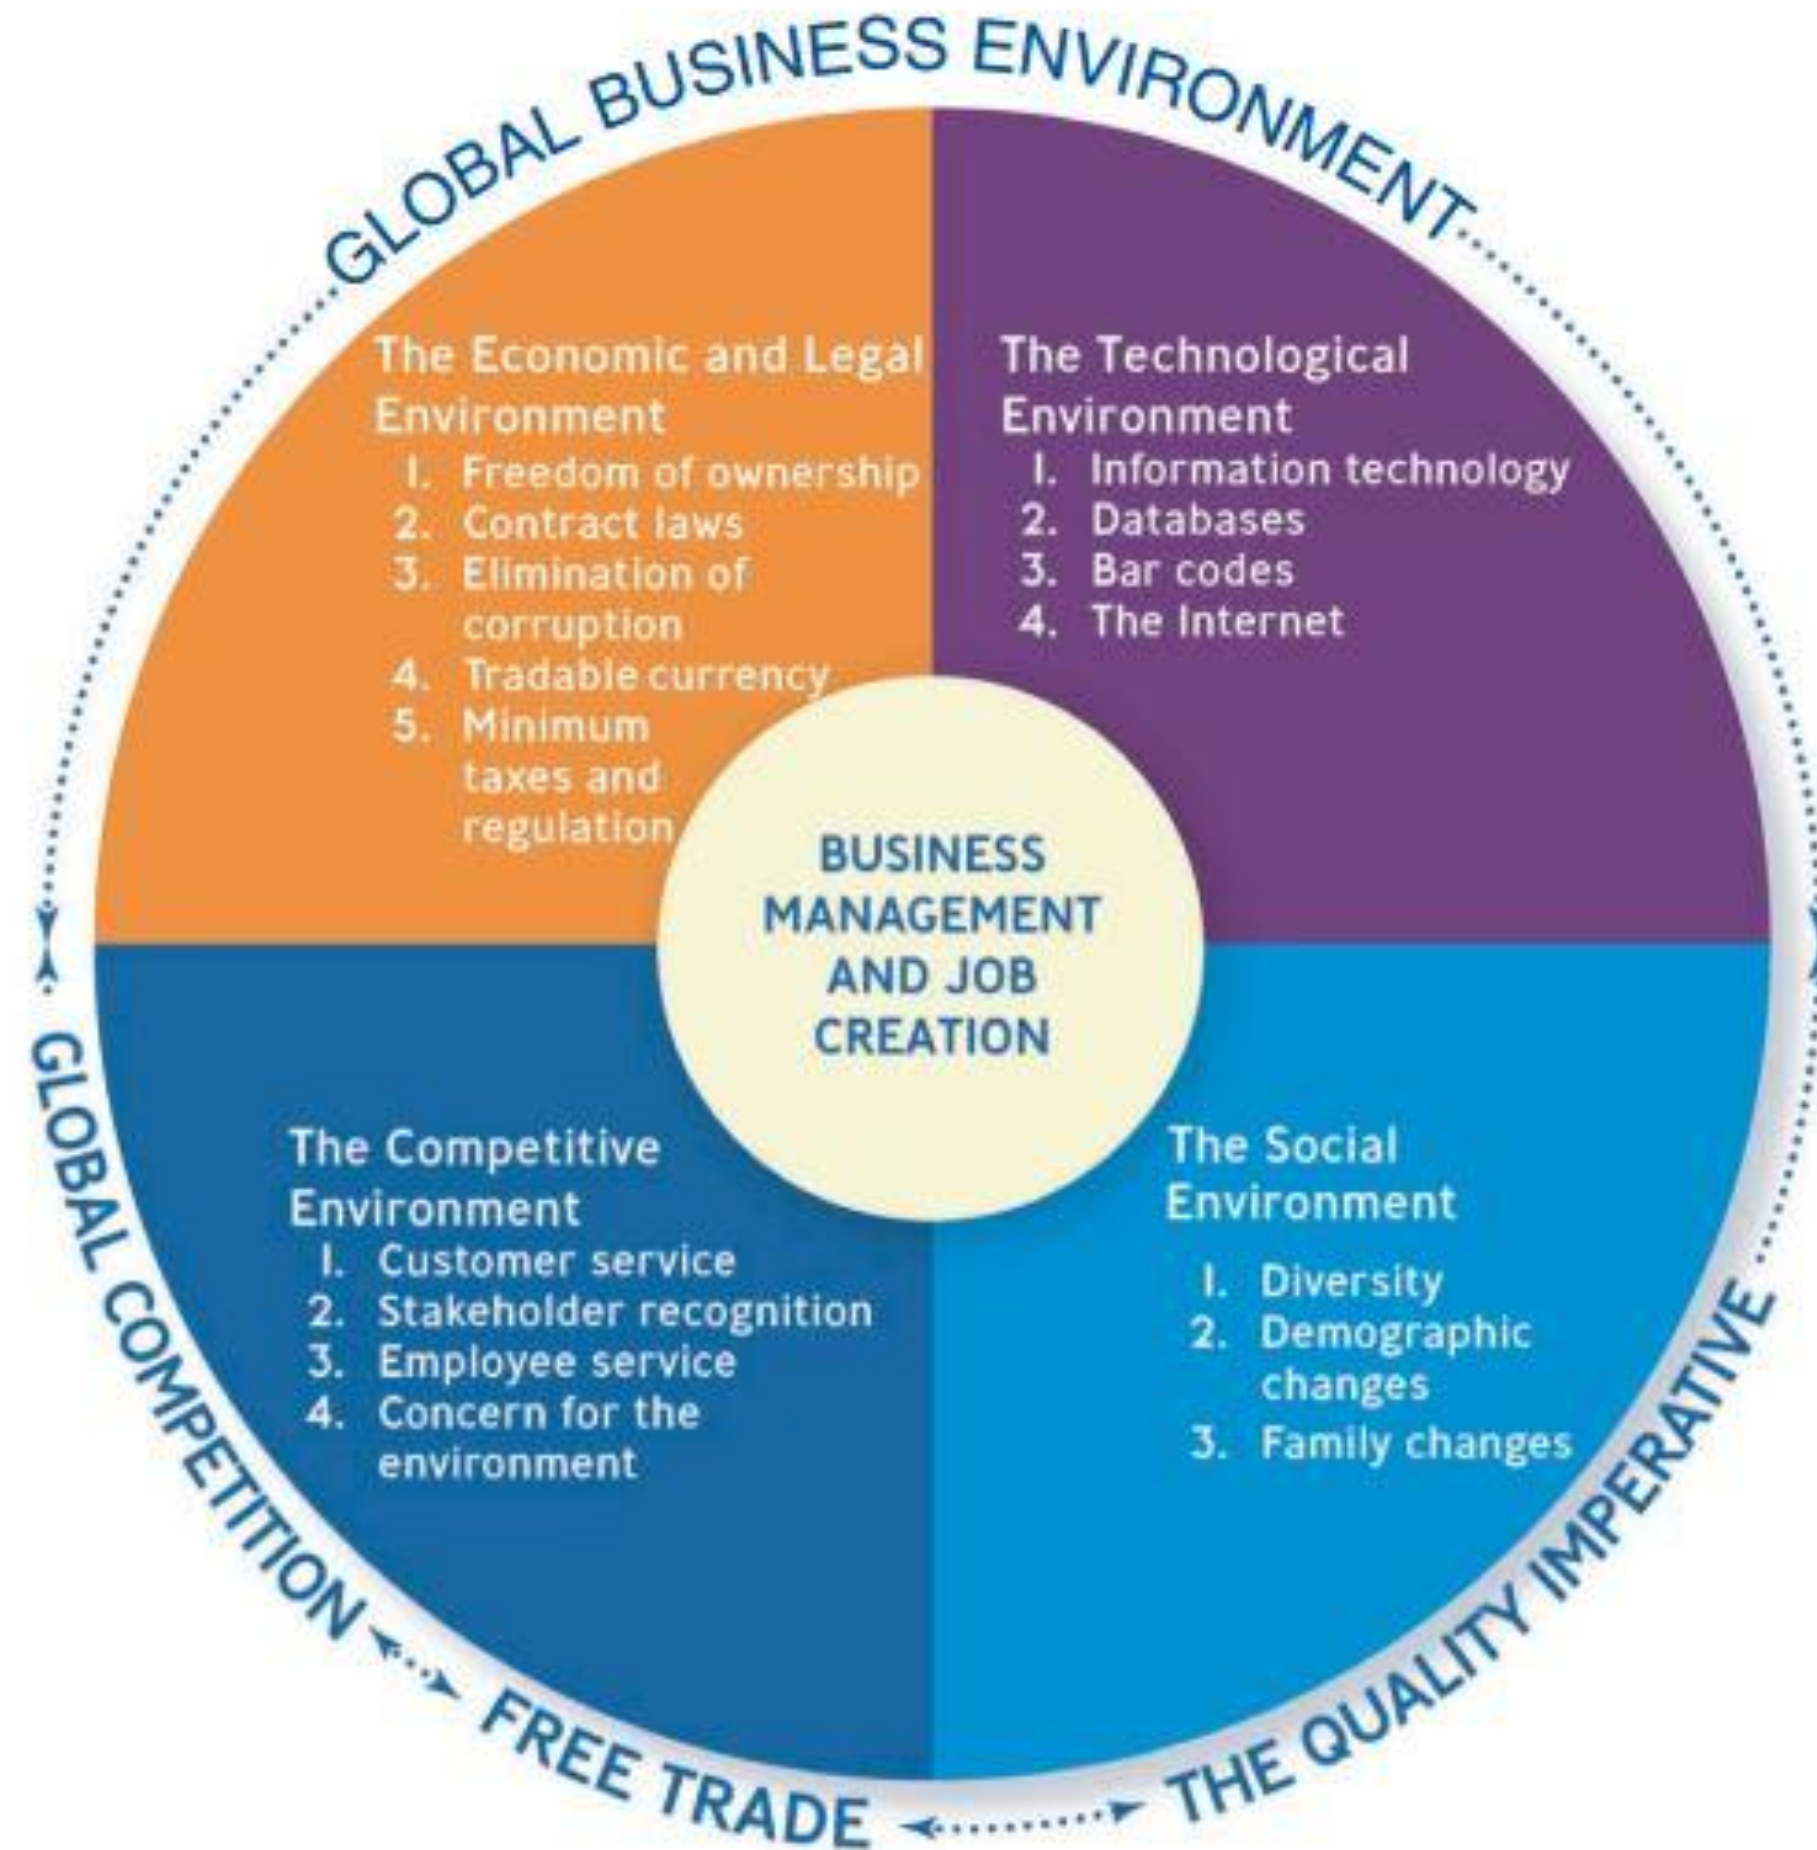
GLOBAL BUSINESS ENVIRONMENT

The Economic and Legal Environment
1. Freedom of ownership
2. Contract laws
3. Elimination of corruption
4. Tradable currency
5. Minimum taxes and regulation

The Technological Environment
1. Information technology
2. Databases
3. Bar codes
4. The Internet

BUSINESS MANAGEMENT AND JOB CREATION

The Competitive Environment
1. Customer service
2. Stakeholder recognition
3. Employee service
4. Concern for the environment

The Social Environment
1. Diversity
2. Demographic changes
3. Family changes

GLOBAL COMPETITION

FREE TRADE

THE QUALITY IMPERATIVE